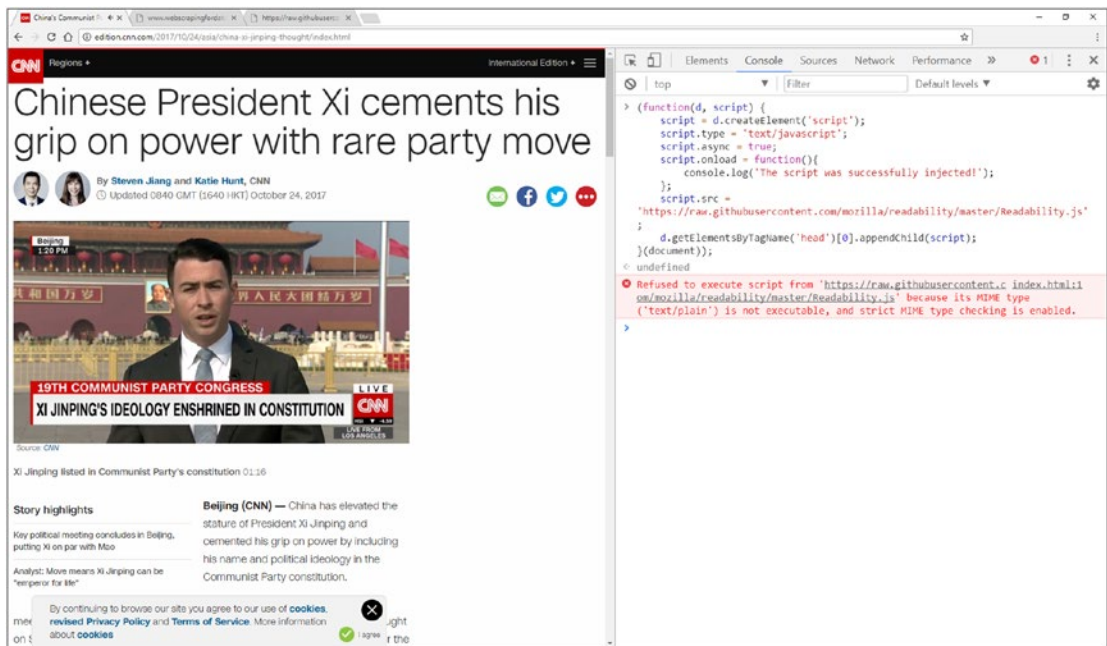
China's Communist P ✕ | www.webscrapingfordat ✕ | https://raw.githubuserc ✕

edition.cnn.com/2017/10/24/asia/china-xi-jinping-thought/index.html

CNN Regions + International Edition +

Chinese President Xi cements his grip on power with rare party move

By Steven Jiang and Katie Hunt, CNN
Updated 0840 GMT (1640 HKT) October 24, 2017

Beijing 1:20 PM

19TH COMMUNIST PARTY CONGRESS
XI JINPING'S IDEOLOGY ENSHRINED IN CONSTITUTION
LIVE CNN
LIVE FROM LOS ANGELES

Source: CNN

Xi Jinping listed in Communist Party's constitution 01:16

Story highlights

Key political meeting concludes in Beijing, putting Xi on par with Mao

Analyst: Move means Xi Jinping can be "emperor for life"

Beijing (CNN) — China has elevated the stature of President Xi Jinping and cemented his grip on power by including his name and political ideology in the Communist Party constitution.

me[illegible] ught on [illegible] r the

By continuing to browse our site you agree to our use of cookies, revised Privacy Policy and Terms of Service. More information about cookies

I agree

Elements Console Sources Network Performance » 1

top Filter Default levels ▼

> (function(d, script) {
    script = d.createElement('script');
    script.type = 'text/javascript';
    script.async = true;
    script.onload = function(){
        console.log('The script was successfully injected!');
    };
    script.src =
'https://raw.githubusercontent.com/mozilla/readability/master/Readability.js'
;
    d.getElementsByTagName('head')[0].appendChild(script);
}(document));
< undefined
Refused to execute script from 'https://raw.githubusercontent.com/mozilla/readability/master/Readability.js' because its MIME type ('text/plain') is not executable, and strict MIME type checking is enabled. index.html:1
>